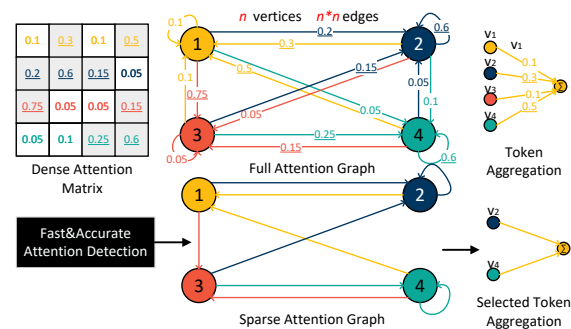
| 0.1 | 0.3 | 0.1 | 0.5 |
|---|---|---|---|
| 0.2 | 0.6 | 0.15 | 0.05 |
| 0.75 | 0.05 | 0.05 | 0.15 |
| 0.05 | 0.1 | 0.25 | 0.6 |

Dense Attention Matrix

n vertices n*n edges

1 2 3 4

0.1 0.3 0.2 0.6 0.1 0.5 0.75 0.15 0.05 0.05 0.05 0.1 0.05 0.25 0.15 0.05 0.6

Full Attention Graph

$v_1$ $v_1$ $v_2$ $v_3$ $v_4$ 0.1 0.3 0.1 0.5 Σ

Token Aggregation

Fast&Accurate Attention Detection

1 2 3 4

Sparse Attention Graph

$v_2$ $v_4$ Σ

Selected Token Aggregation